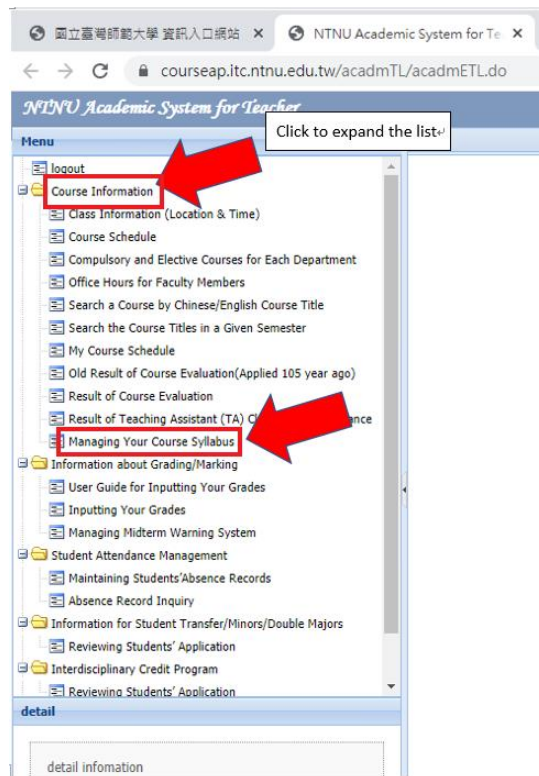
國立臺灣師範大學 資訊入口網站 ×
NTNU Academic System for Te ×
courseap.itc.ntnu.edu.tw/acadmTL/acadmETL.do

NTNU Academic System for Teacher

Menu

Click to expand the list

logout
Course Information
Class Information (Location & Time)
Course Schedule
Compulsory and Elective Courses for Each Department
Office Hours for Faculty Members
Search a Course by Chinese/English Course Title
Search the Course Titles in a Given Semester
My Course Schedule
Old Result of Course Evaluation(Applied 105 year ago)
Result of Course Evaluation
Result of Teaching Assistant (TA) C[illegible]ance
Managing Your Course Syllabus
Information about Grading/Marking
User Guide for Inputting Your Grades
Inputting Your Grades
Managing Midterm Warning System
Student Attendance Management
Maintaining Students'Absence Records
Absence Record Inquiry
Information for Student Transfer/Minors/Double Majors
Reviewing Students' Application
Interdisciplinary Credit Program
Reviewing Students' Application

detail

detail infomation